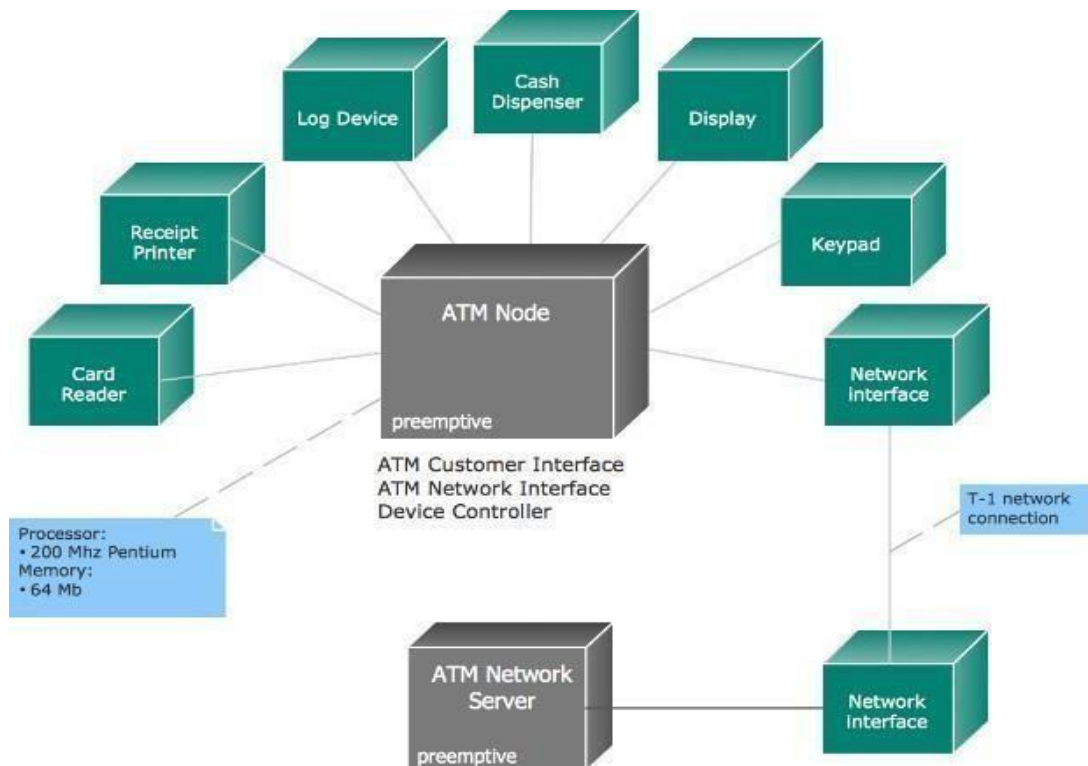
Log Device

Cash Dispenser

Display

Receipt Printer

Keypad

ATM Node

preemptive

Card Reader

Network interface

ATM Customer Interface
ATM Network Interface
Device Controller

Processor:
• 200 Mhz Pentium
Memory:
• 64 Mb

T-1 network connection

ATM Network Server

preemptive

Network interface